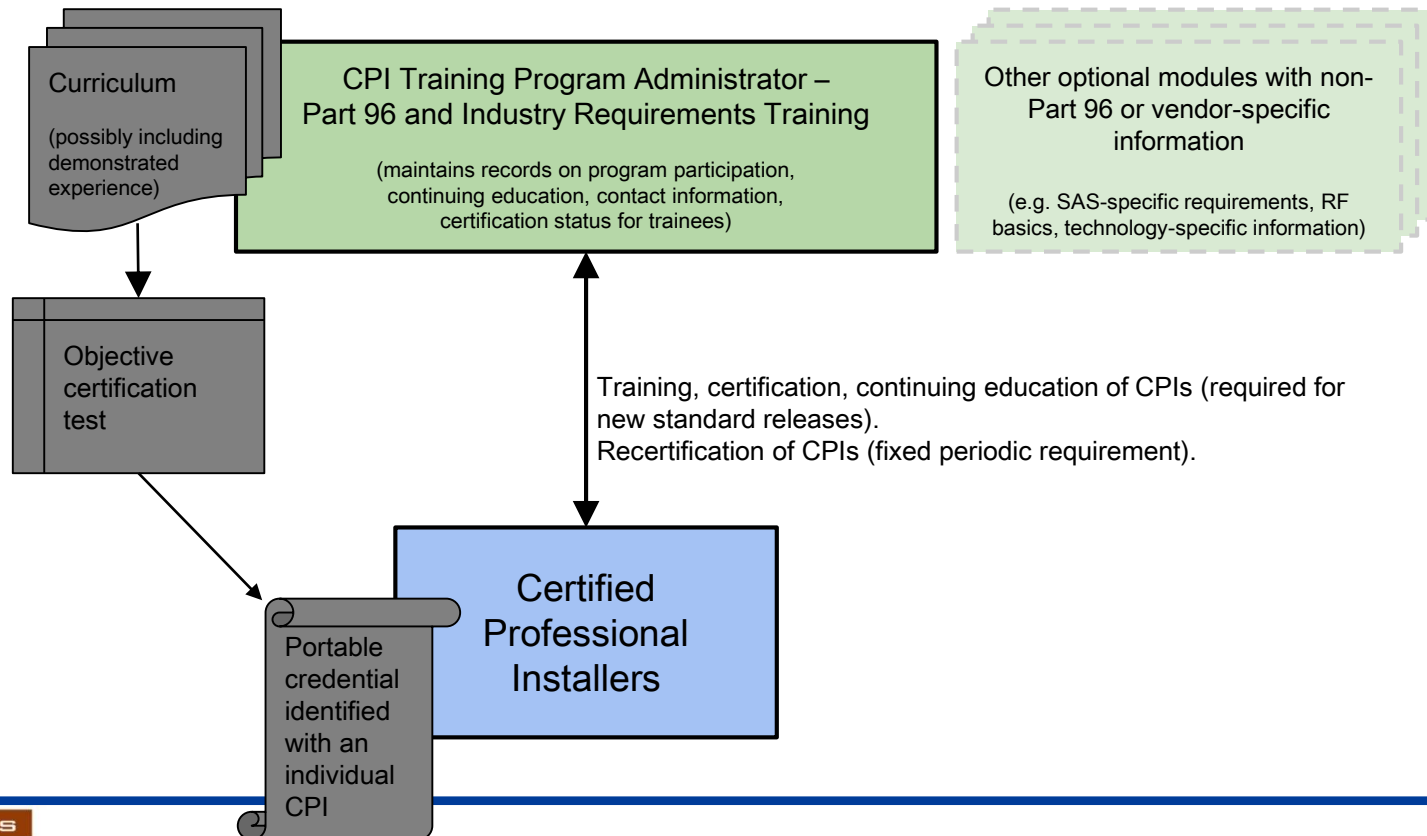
Curriculum

(possibly including demonstrated experience)

CPI Training Program Administrator – Part 96 and Industry Requirements Training

(maintains records on program participation, continuing education, contact information, certification status for trainees)

Other optional modules with non-Part 96 or vendor-specific information

(e.g. SAS-specific requirements, RF basics, technology-specific information)

Objective certification test

Training, certification, continuing education of CPIs (required for new standard releases).
Recertification of CPIs (fixed periodic requirement).

Certified Professional Installers

Portable credential identified with an individual CPI